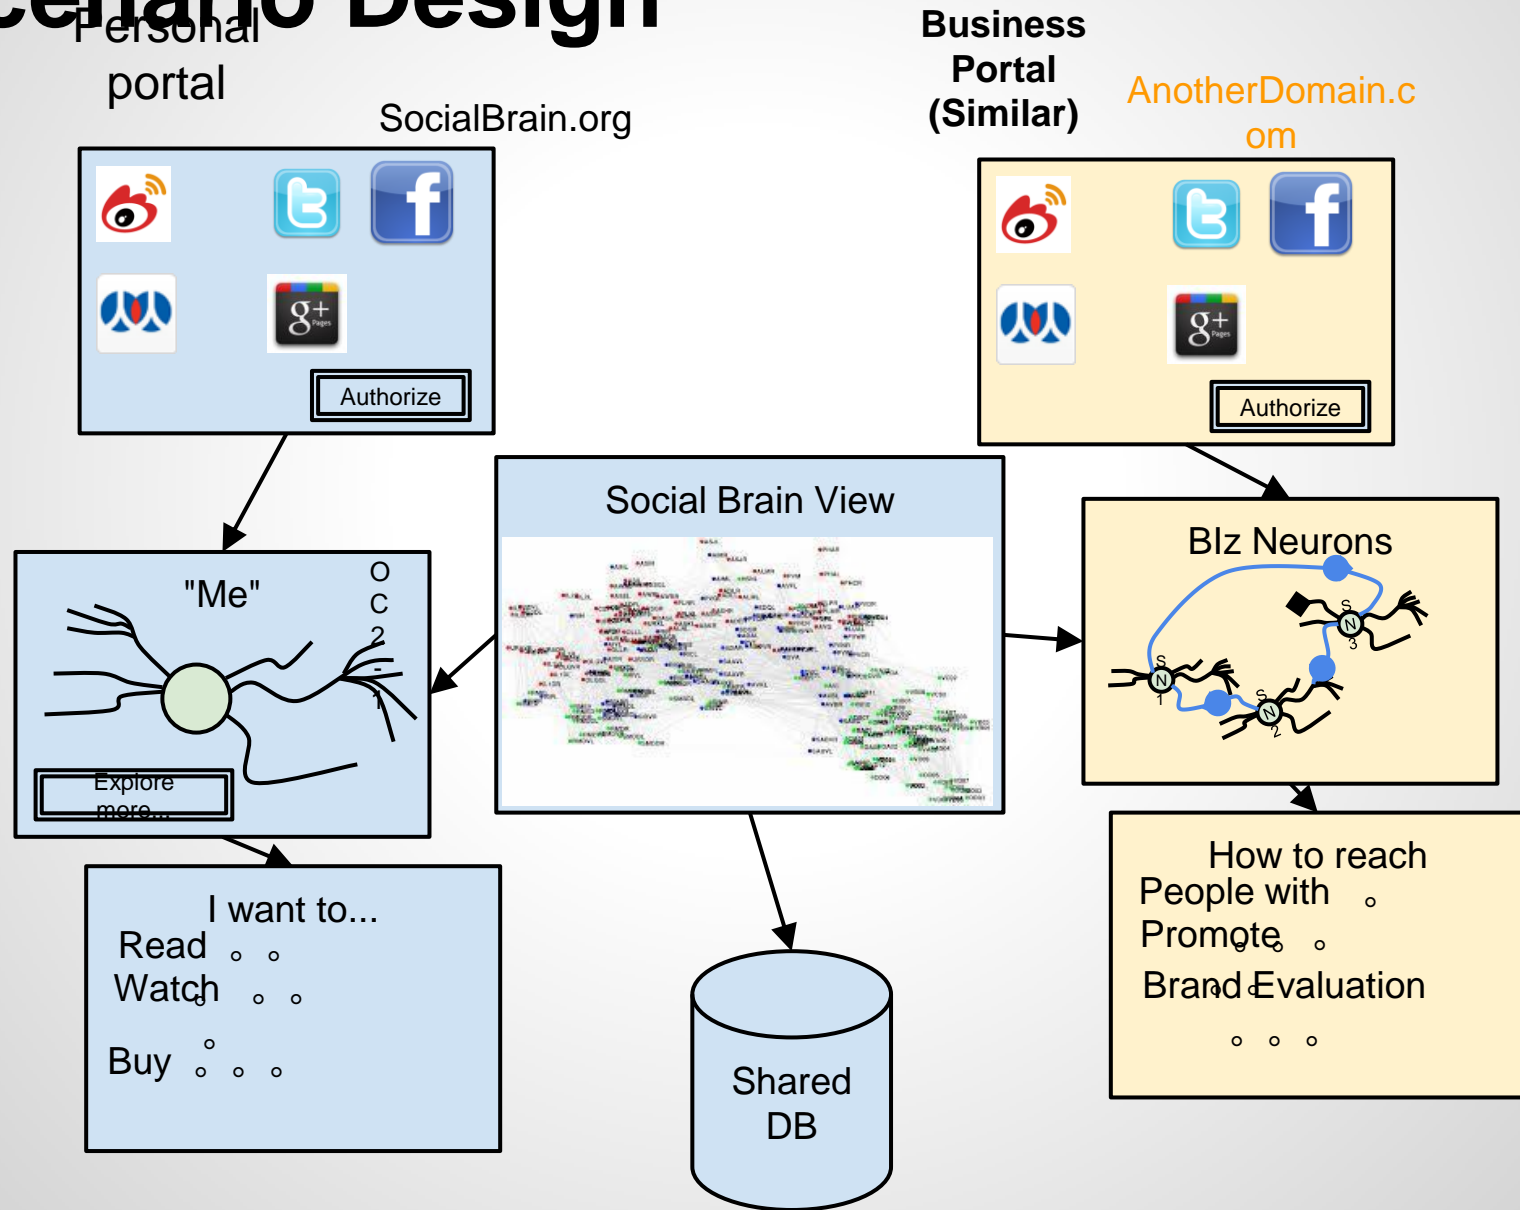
cenario Design

Personal portal

SocialBrain.org

Business Portal (Similar)

AnotherDomain.com

Authorize

Authorize

Social Brain View

"Me"

O C 2 - 1

Explore more...

BIz Neurons

S N 1

S N 2

S N 3

I want to...
Read
Watch
Buy

Shared DB

How to reach
People with
Promote
Brand Evaluation